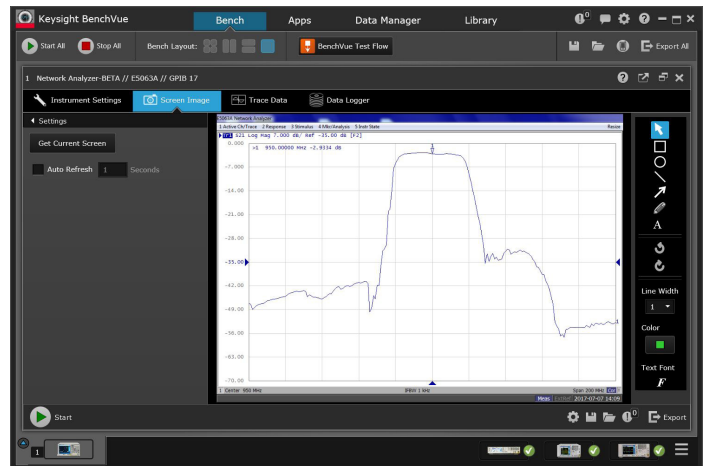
Keysight BenchVue
Bench
Apps
Data Manager
Library
0
Start All
Stop All
Bench Layout:
BenchVue Test Flow
Export All
1 Network Analyzer-BETA // E5063A // GPIB 17
Instrument Settings
Screen Image
Trace Data
Data Logger
Settings
Get Current Screen
Auto Refresh
1
Seconds
E5063A Network Analyzer
1 Active Ch/Trace 2 Response 3 Stimulus 4 Mkr/Analysis 5 Instr State
Resize
Tr1 S21 Log Mag 7.000 dB/ Ref -35.00 dB [F2]
>1 950.00000 MHz -2.9334 dB
0.000
-7.000
-14.00
-21.00
-28.00
-35.00
-42.00
-49.00
-56.00
-63.00
-70.00
1 Center 950 MHz
IFBW 1 kHz
Span 200 MHz
Meas
2017-07-07 14:09
A
Line Width
1
Color
Text Font
F
Start
0
Export
1